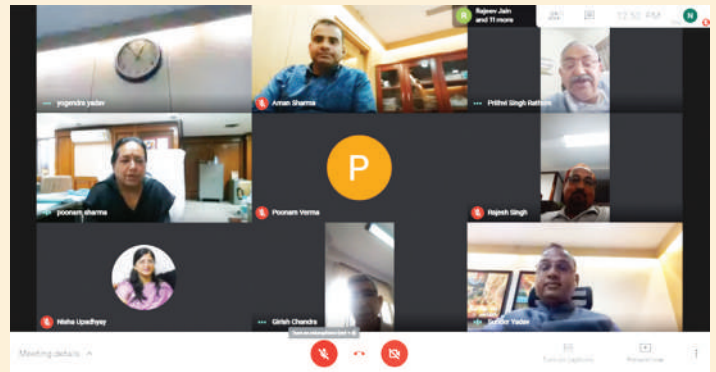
Rajeev Jain and 11 more

12:50 PM

yogendra yadav

Aman Sharma

Prithvi Singh Rathore

poonam sharma

P

Poonam Verma

Rajesh Singh

Nisha Upadhyay

Girish Chandra

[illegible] Yadav

Meeting details

Turn on captions

Present now